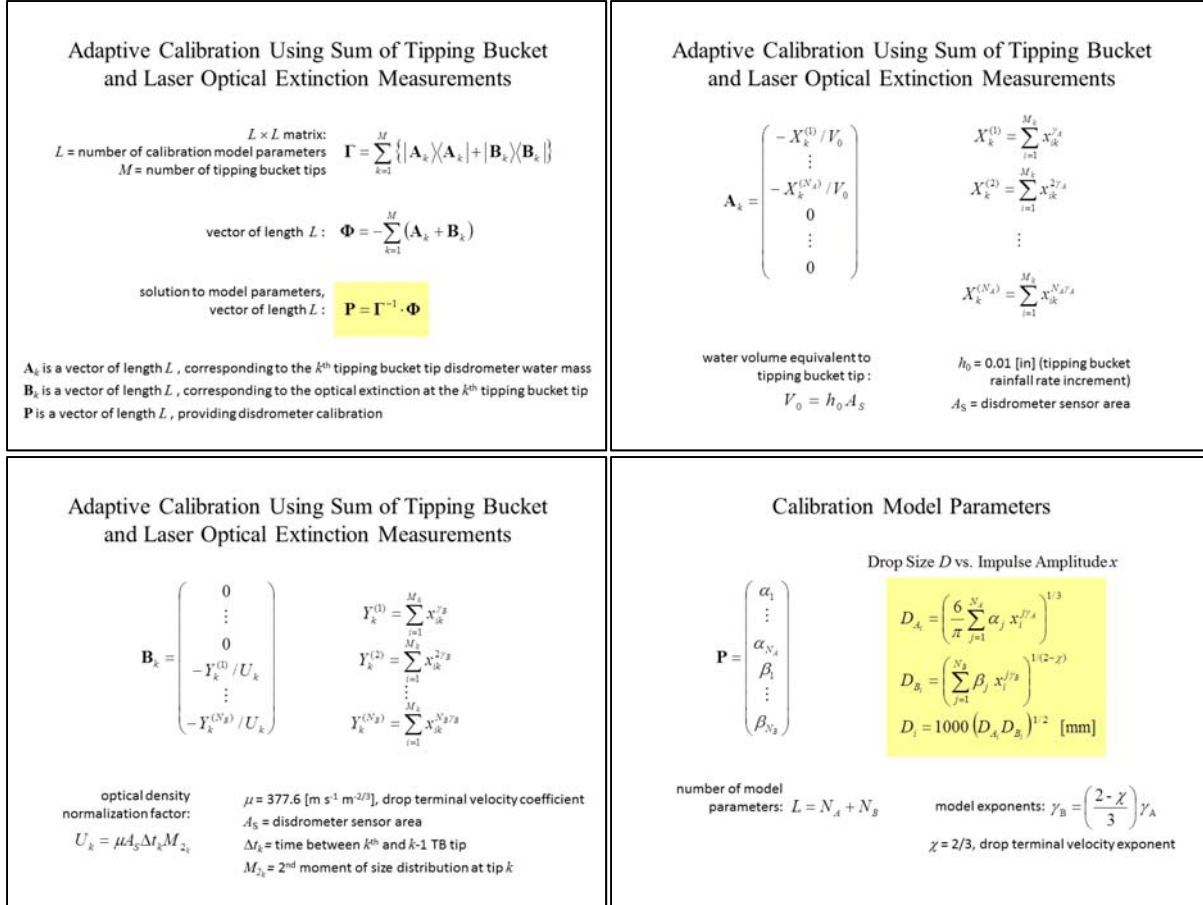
Adaptive Calibration Using Sum of Tipping Bucket and Laser Optical Extinction Measurements

$L \times L$ matrix:
$L$ = number of calibration model parameters
$M$ = number of tipping bucket tips

$\mathbf{\Gamma} = \sum_{k=1}^{M} \left\{ |\mathbf{A}_k\rangle\langle\mathbf{A}_k| + |\mathbf{B}_k\rangle\langle\mathbf{B}_k| \right\}$

vector of length $L$: $\mathbf{\Phi} = -\sum_{k=1}^{M} \left(\mathbf{A}_k + \mathbf{B}_k\right)$

solution to model parameters, vector of length $L$: $\mathbf{P} = \mathbf{\Gamma}^{-1} \cdot \mathbf{\Phi}$

$\mathbf{A}_k$ is a vector of length $L$, corresponding to the $k^{th}$ tipping bucket tip disdrometer water mass
$\mathbf{B}_k$ is a vector of length $L$, corresponding to the optical extinction at the $k^{th}$ tipping bucket tip
$\mathbf{P}$ is a vector of length $L$, providing disdrometer calibration

Adaptive Calibration Using Sum of Tipping Bucket and Laser Optical Extinction Measurements

$\mathbf{A}_k = \begin{pmatrix} -X_k^{(1)}/V_0 \\ \vdots \\ -X_k^{(N_A)}/V_0 \\ 0 \\ \vdots \\ 0 \end{pmatrix}$

$X_k^{(1)} = \sum_{i=1}^{M_k} x_{ik}^{\gamma_A}$
$X_k^{(2)} = \sum_{i=1}^{M_k} x_{ik}^{2\gamma_A}$
$\vdots$
$X_k^{(N_A)} = \sum_{i=1}^{M_k} x_{ik}^{N_A\gamma_A}$

water volume equivalent to tipping bucket tip:
$V_0 = h_0 A_S$

$h_0$ = 0.01 [in] (tipping bucket rainfall rate increment)
$A_S$ = disdrometer sensor area

Adaptive Calibration Using Sum of Tipping Bucket and Laser Optical Extinction Measurements

$\mathbf{B}_k = \begin{pmatrix} 0 \\ \vdots \\ 0 \\ -Y_k^{(1)}/U_k \\ \vdots \\ -Y_k^{(N_B)}/U_k \end{pmatrix}$

$Y_k^{(1)} = \sum_{i=1}^{M_k} x_{ik}^{\gamma_B}$
$Y_k^{(2)} = \sum_{i=1}^{M_k} x_{ik}^{2\gamma_B}$
$\vdots$
$Y_k^{(N_B)} = \sum_{i=1}^{M_k} x_{ik}^{N_B\gamma_B}$

optical density normalization factor:
$U_k = \mu A_S \Delta t_k M_{2_k}$

$\mu$ = 377.6 [m s$^{-1}$ m$^{-2/3}$], drop terminal velocity coefficient
$A_S$ = disdrometer sensor area
$\Delta t_k$ = time between $k^{th}$ and $k$-1 TB tip
$M_{2_k}$ = 2$^{nd}$ moment of size distribution at tip $k$

Calibration Model Parameters

Drop Size $D$ vs. Impulse Amplitude $x$

$\mathbf{P} = \begin{pmatrix} \alpha_1 \\ \vdots \\ \alpha_{N_A} \\ \beta_1 \\ \vdots \\ \beta_{N_B} \end{pmatrix}$

$D_{A_i} = \left(\frac{6}{\pi}\sum_{j=1}^{N_A} \alpha_j x_i^{j\gamma_A}\right)^{1/3}$
$D_{B_i} = \left(\sum_{j=1}^{N_B} \beta_j x_i^{j\gamma_B}\right)^{1/(2-\chi)}$
$D_i = 1000\left(D_{A_i} D_{B_i}\right)^{1/2}$ [mm]

number of model parameters: $L = N_A + N_B$

model exponents: $\gamma_B = \left(\frac{2-\chi}{3}\right)\gamma_A$

$\chi$ = 2/3, drop terminal velocity exponent